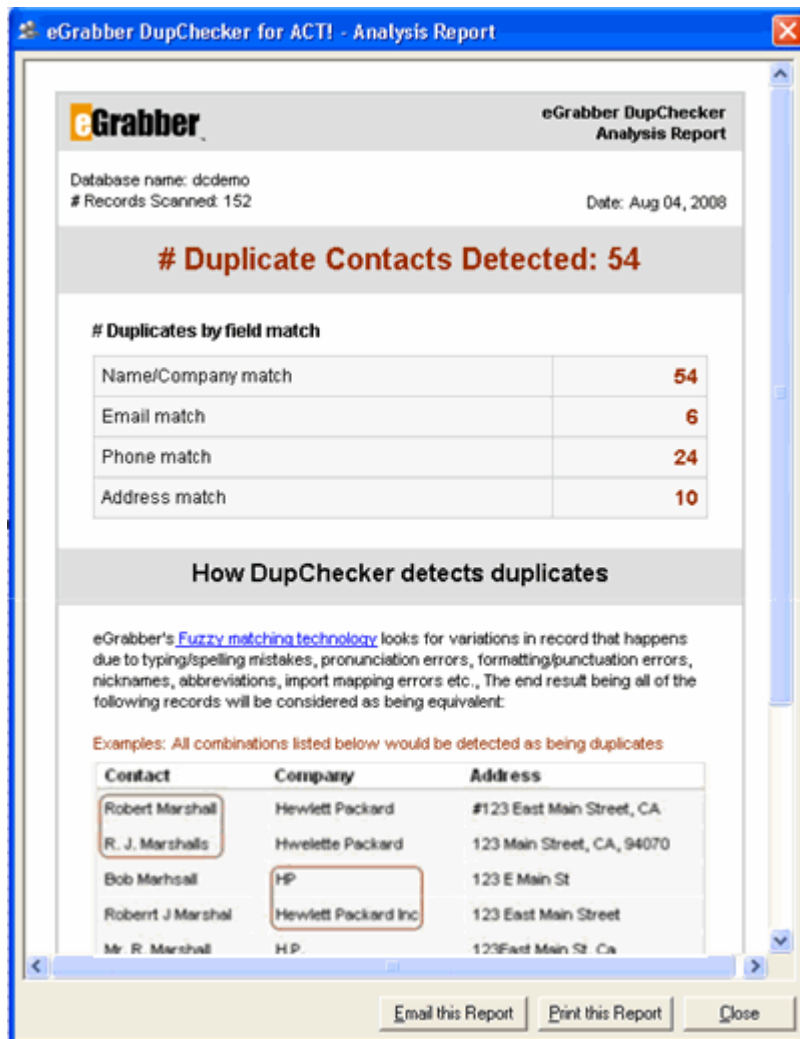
eGrabber DupChecker for ACT! - Analysis Report

eGrabber

eGrabber DupChecker
Analysis Report

Database name: dcdemo
# Records Scanned: 152

Date: Aug 04, 2008

# Duplicate Contacts Detected: 54

# Duplicates by field match

| Name/Company match | 54 |
|---|---|
| Email match | 6 |
| Phone match | 24 |
| Address match | 10 |

How DupChecker detects duplicates

eGrabber's Fuzzy matching technology looks for variations in record that happens due to typing/spelling mistakes, pronunciation errors, formatting/punctuation errors, nicknames, abbreviations, import mapping errors etc., The end result being all of the following records will be considered as being equivalent:

Examples: All combinations listed below would be detected as being duplicates

| Contact | Company | Address |
|---|---|---|
| Robert Marshall | Hewlett Packard | #123 East Main Street, CA |
| R. J. Marshalls | Hwelette Packard | 123 Main Street, CA, 94070 |
| Bob Marhsall | HP | 123 E Main St |
| Roberrt J Marshal | Hewlett Packard Inc | 123 East Main Street |
| Mr. R. Marshall | H.P. | 123East Main St. Ca |

Email this Report
Print this Report
Close